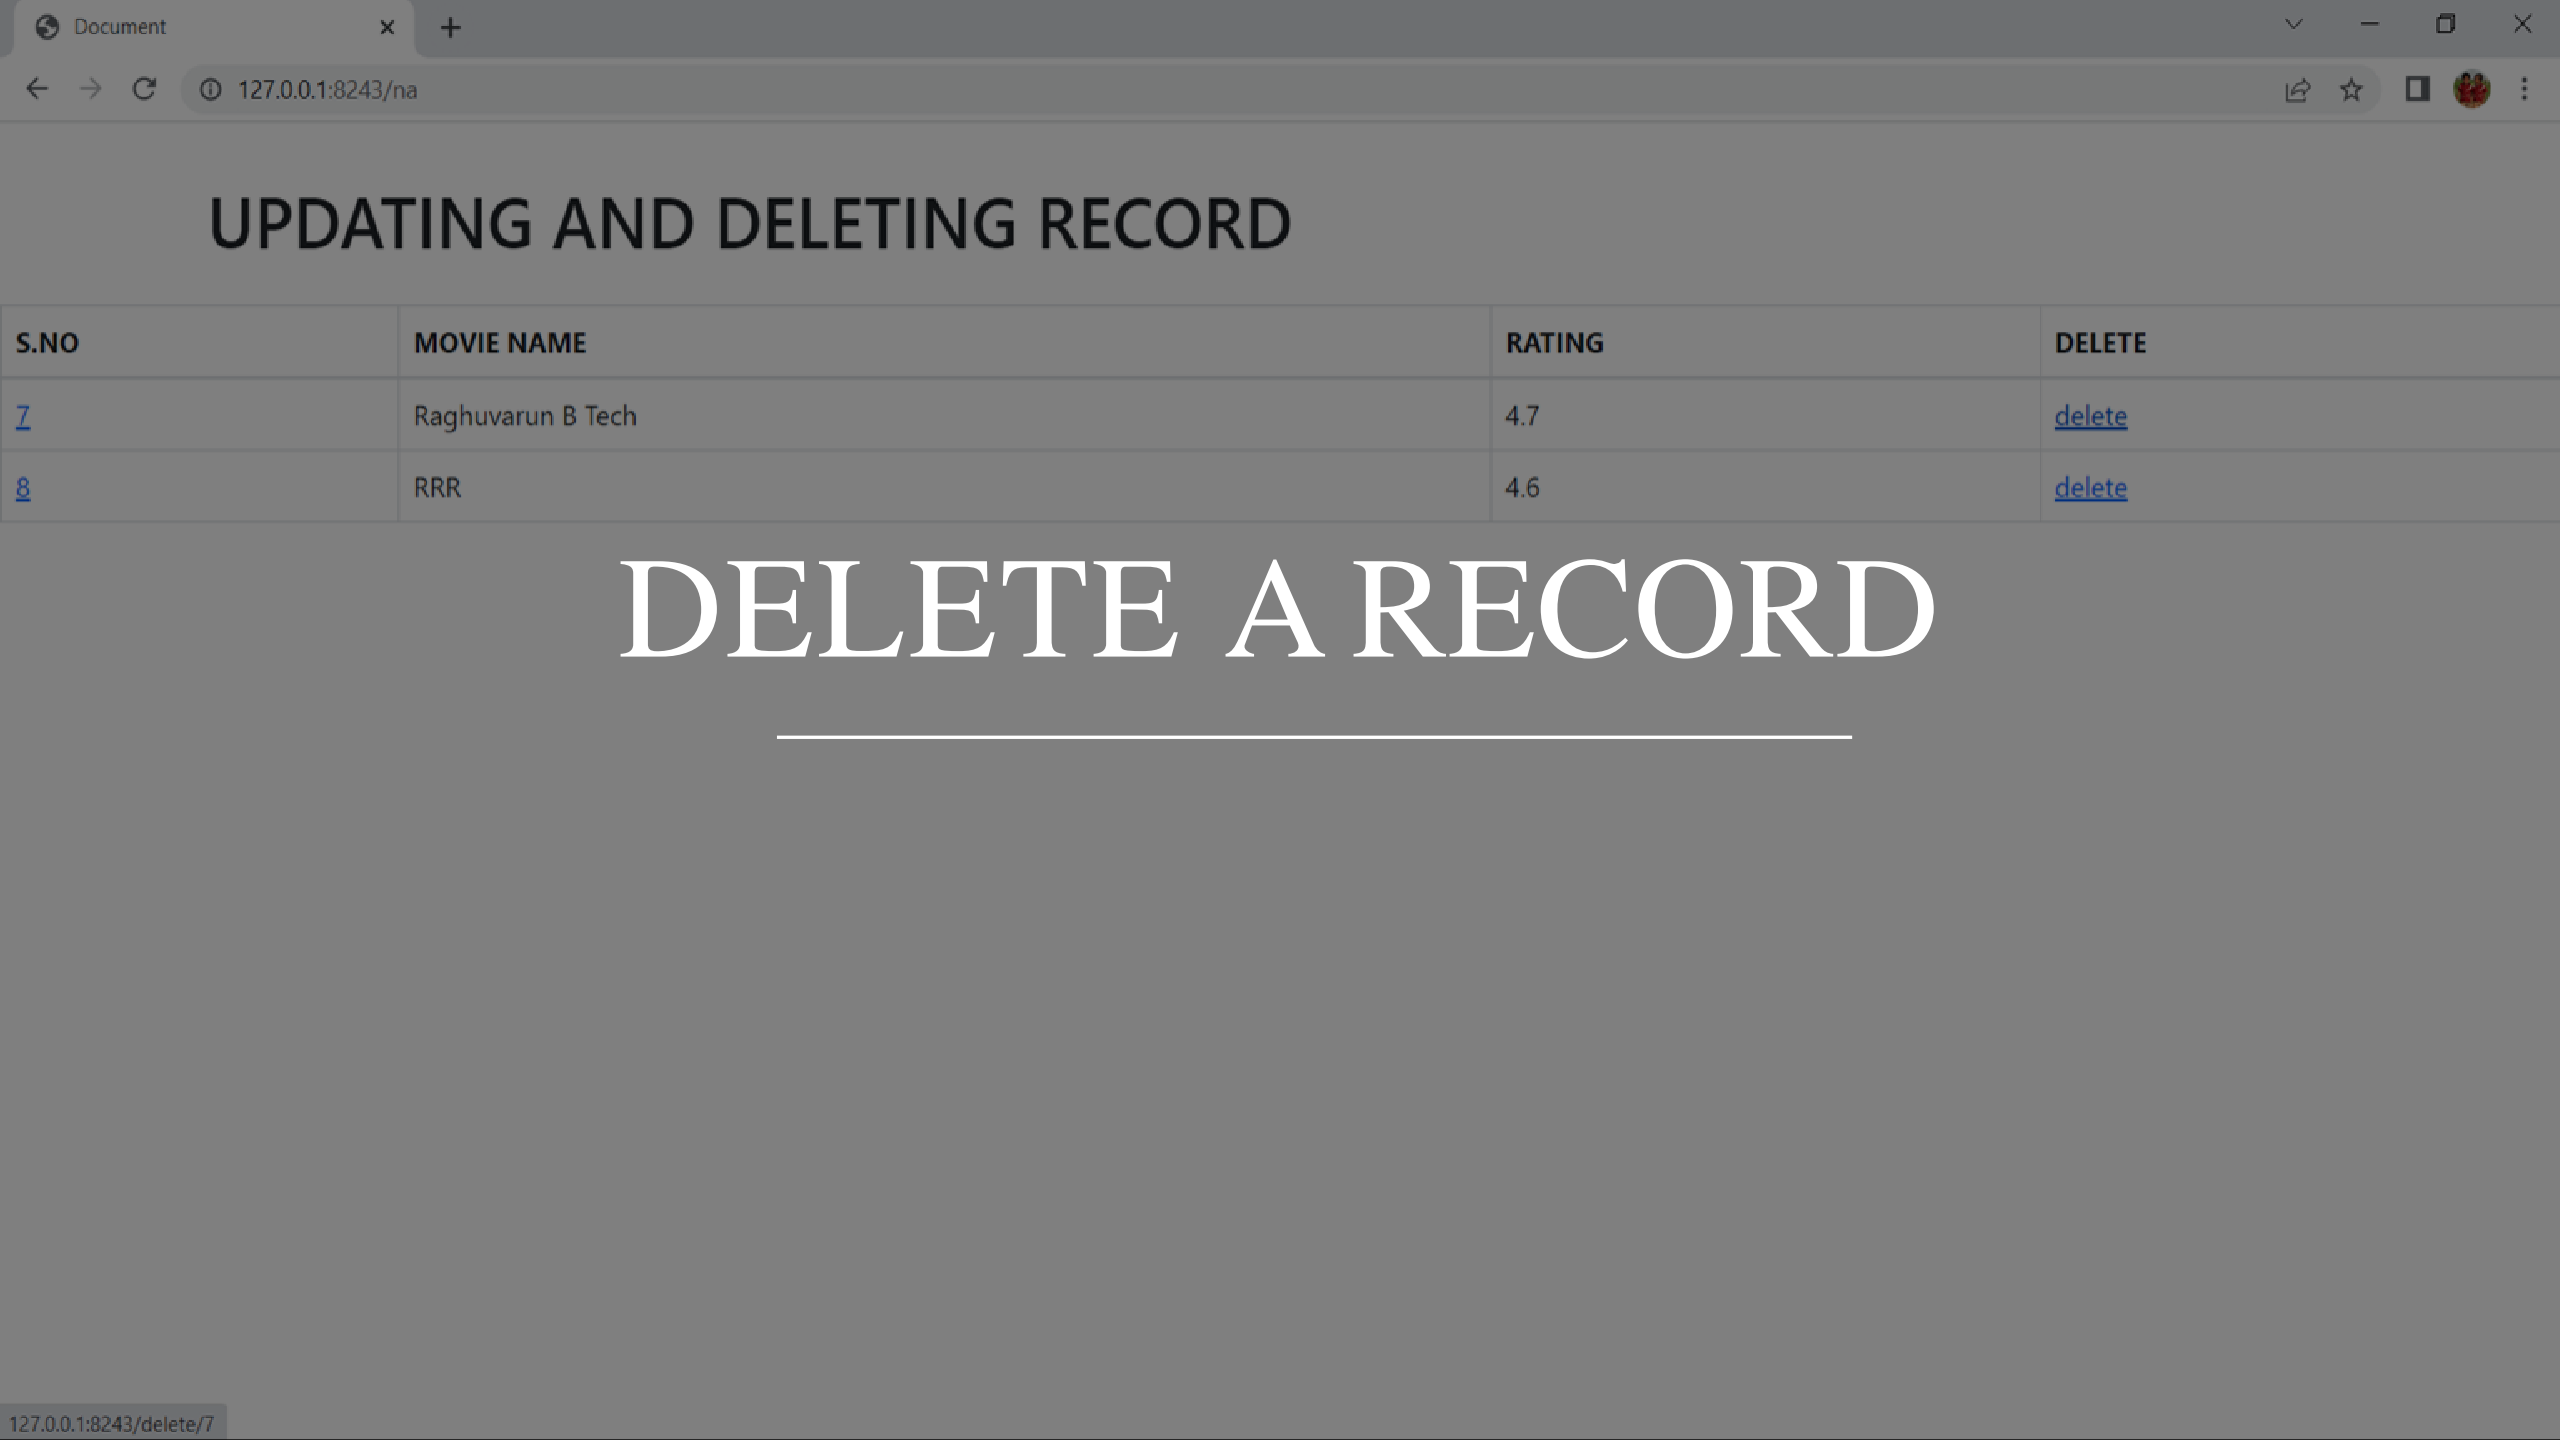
Document

127.0.0.1:8243/na

UPDATING AND DELETING RECORD

| S.NO | MOVIE NAME | RATING | DELETE |
|---|---|---|---|
| 7 | Raghuvarun B Tech | 4.7 | delete |
| 8 | RRR | 4.6 | delete |

DELETE A RECORD

127.0.0.1:8243/delete/7